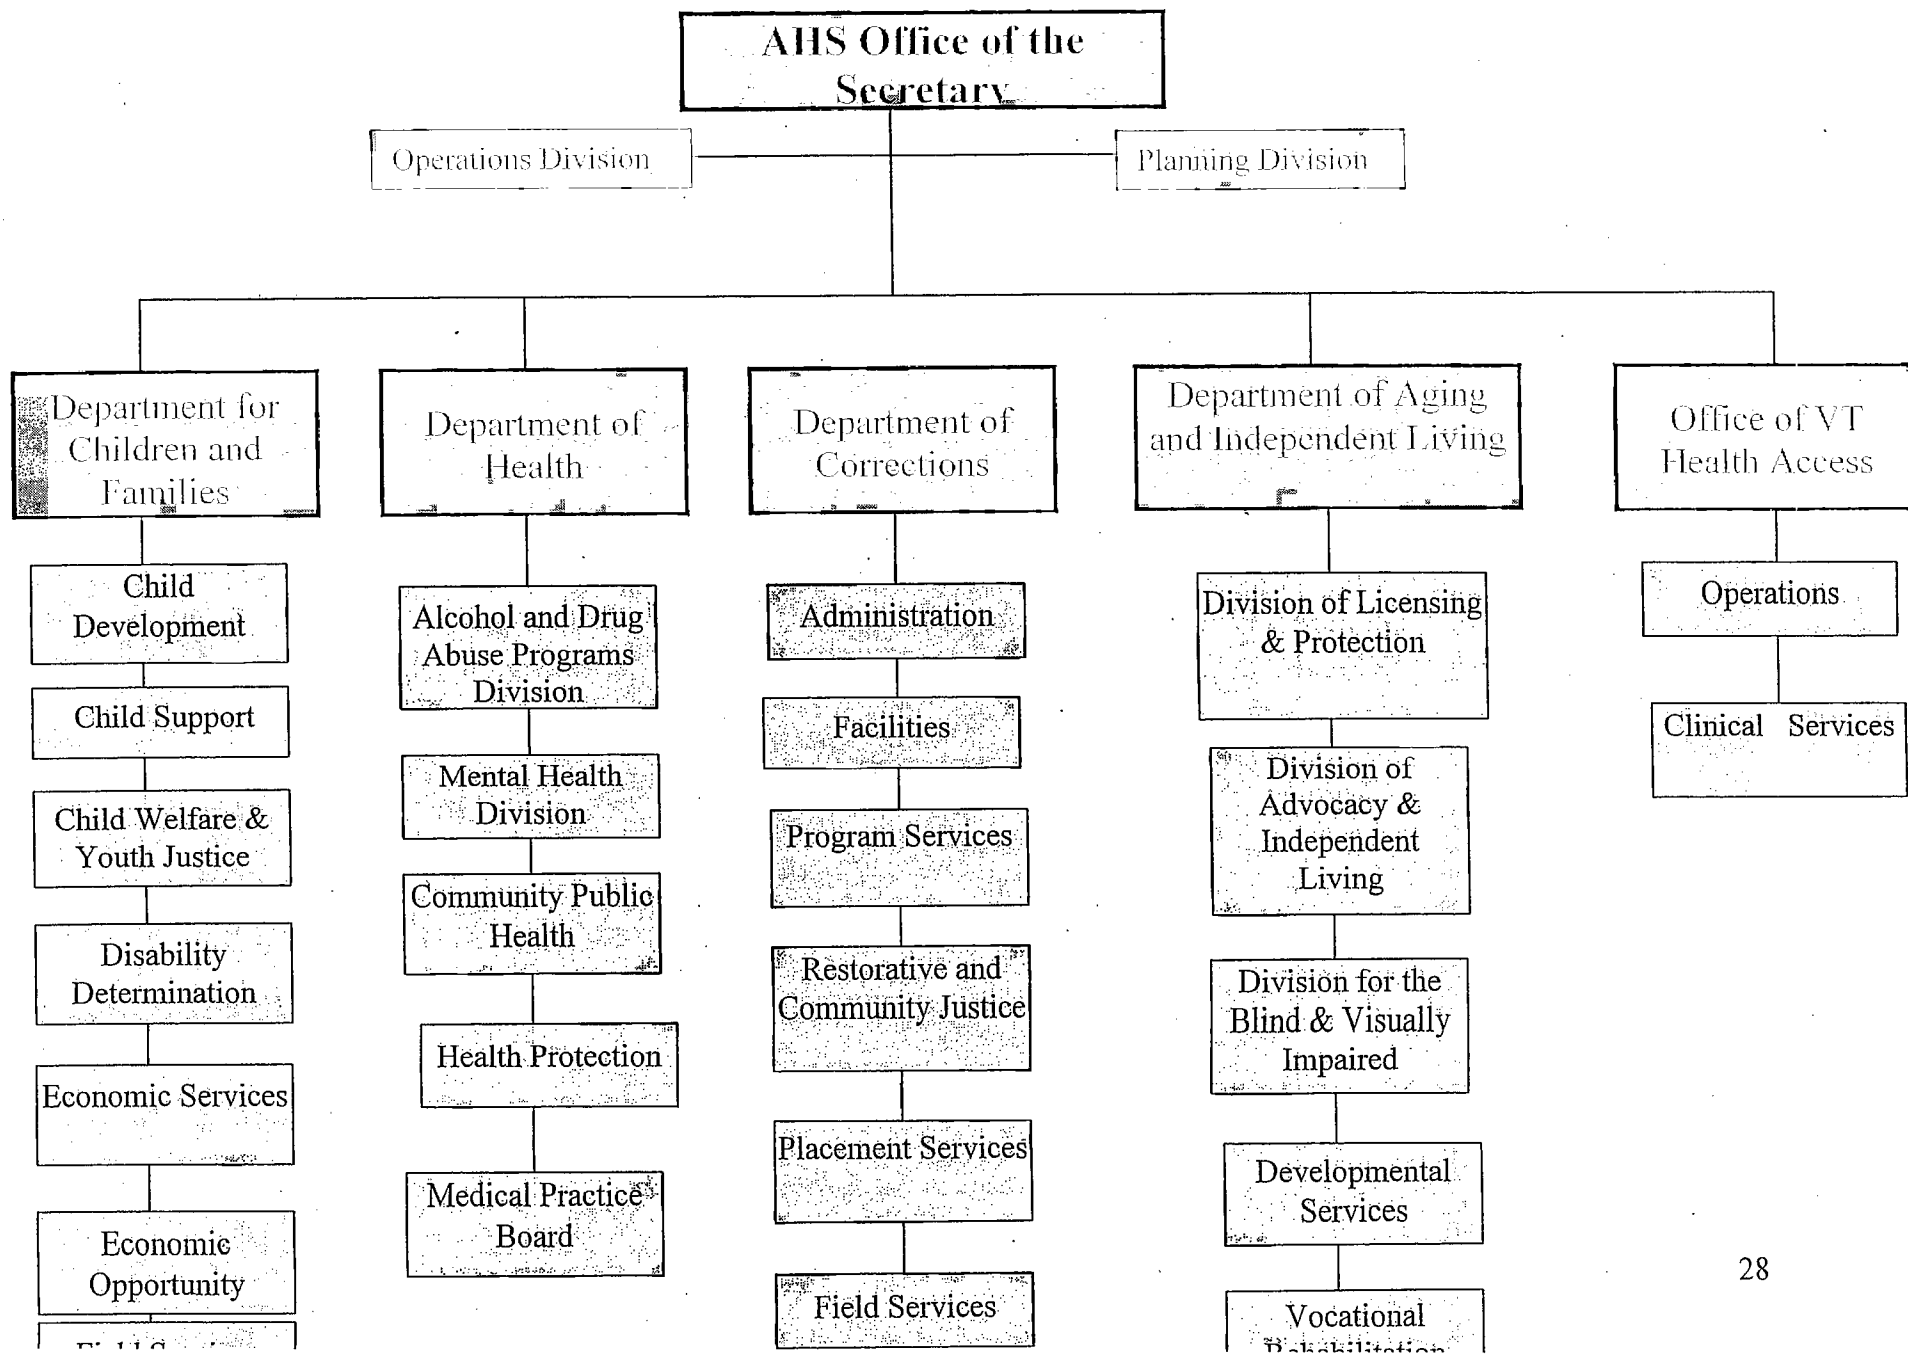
AHS Office of the Secretary

Operations Division

Planning Division

Department for Children and Families

Child Development

Child Support

Child Welfare & Youth Justice

Disability Determination

Economic Services

Economic Opportunity

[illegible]

Department of Health

Alcohol and Drug Abuse Programs Division

Mental Health Division

Community Public Health

Health Protection

Medical Practice Board

Department of Corrections

Administration

Facilities

Program Services

Restorative and Community Justice

Placement Services

Field Services

Department of Aging and Independent Living

Division of Licensing & Protection

Division of Advocacy & Independent Living

Division for the Blind & Visually Impaired

Developmental Services

Vocational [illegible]

Office of VT Health Access

Operations

Clinical Services

28